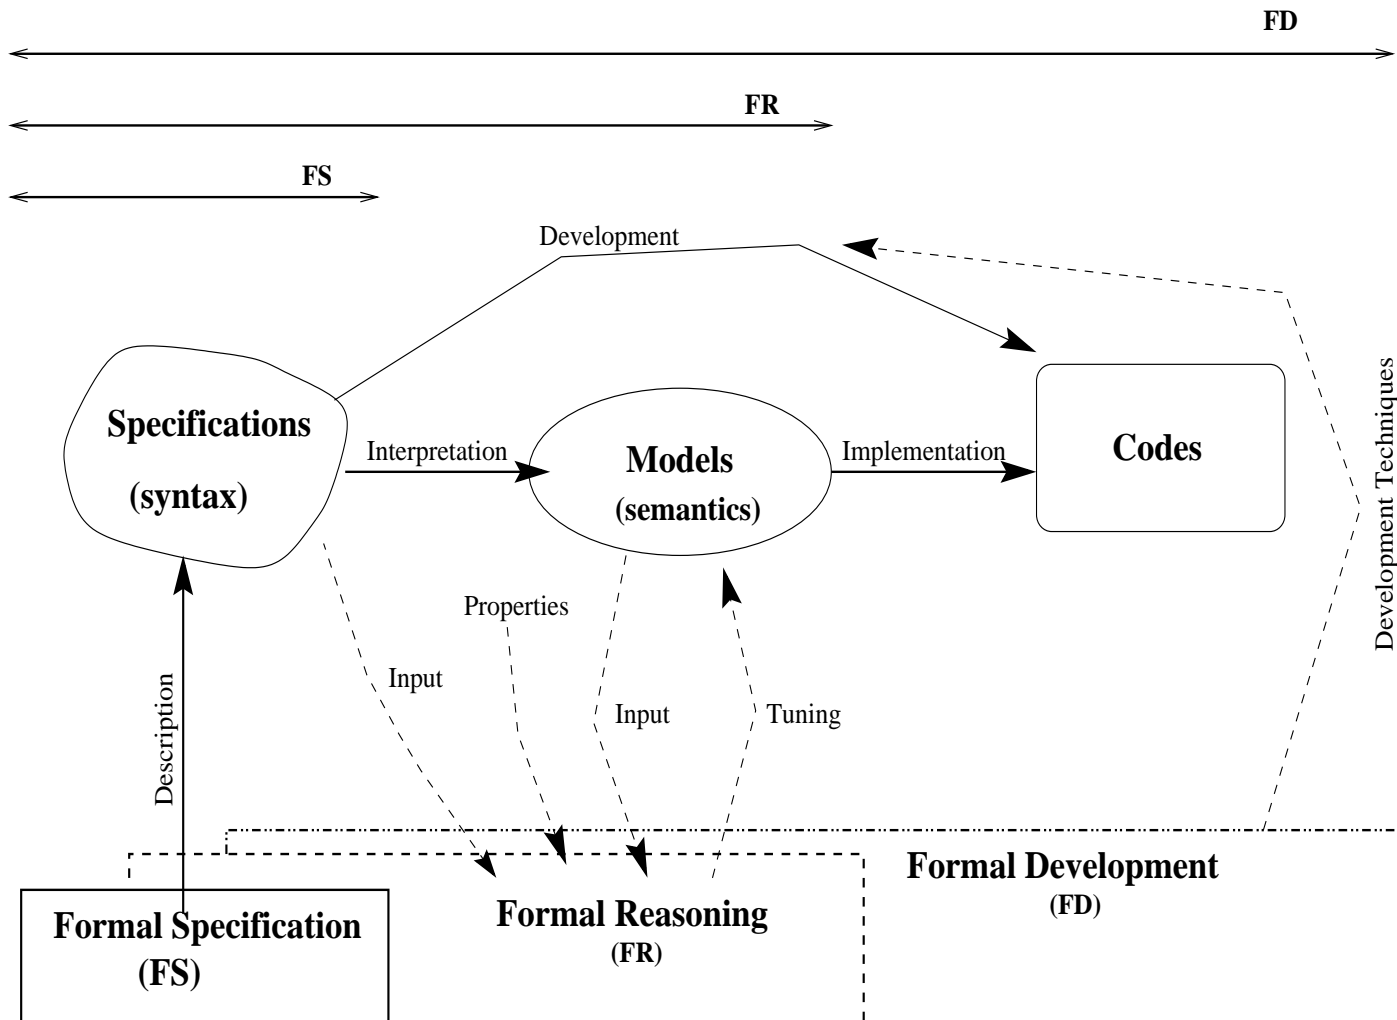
FD

FR

FS

Development

Development Techniques

Specifications
(syntax)

Interpretation

Models
(semantics)

Implementation

Codes

Properties

Input

Input

Tuning

Description

Formal Specification
(FS)

Formal Reasoning
(FR)

Formal Development
(FD)